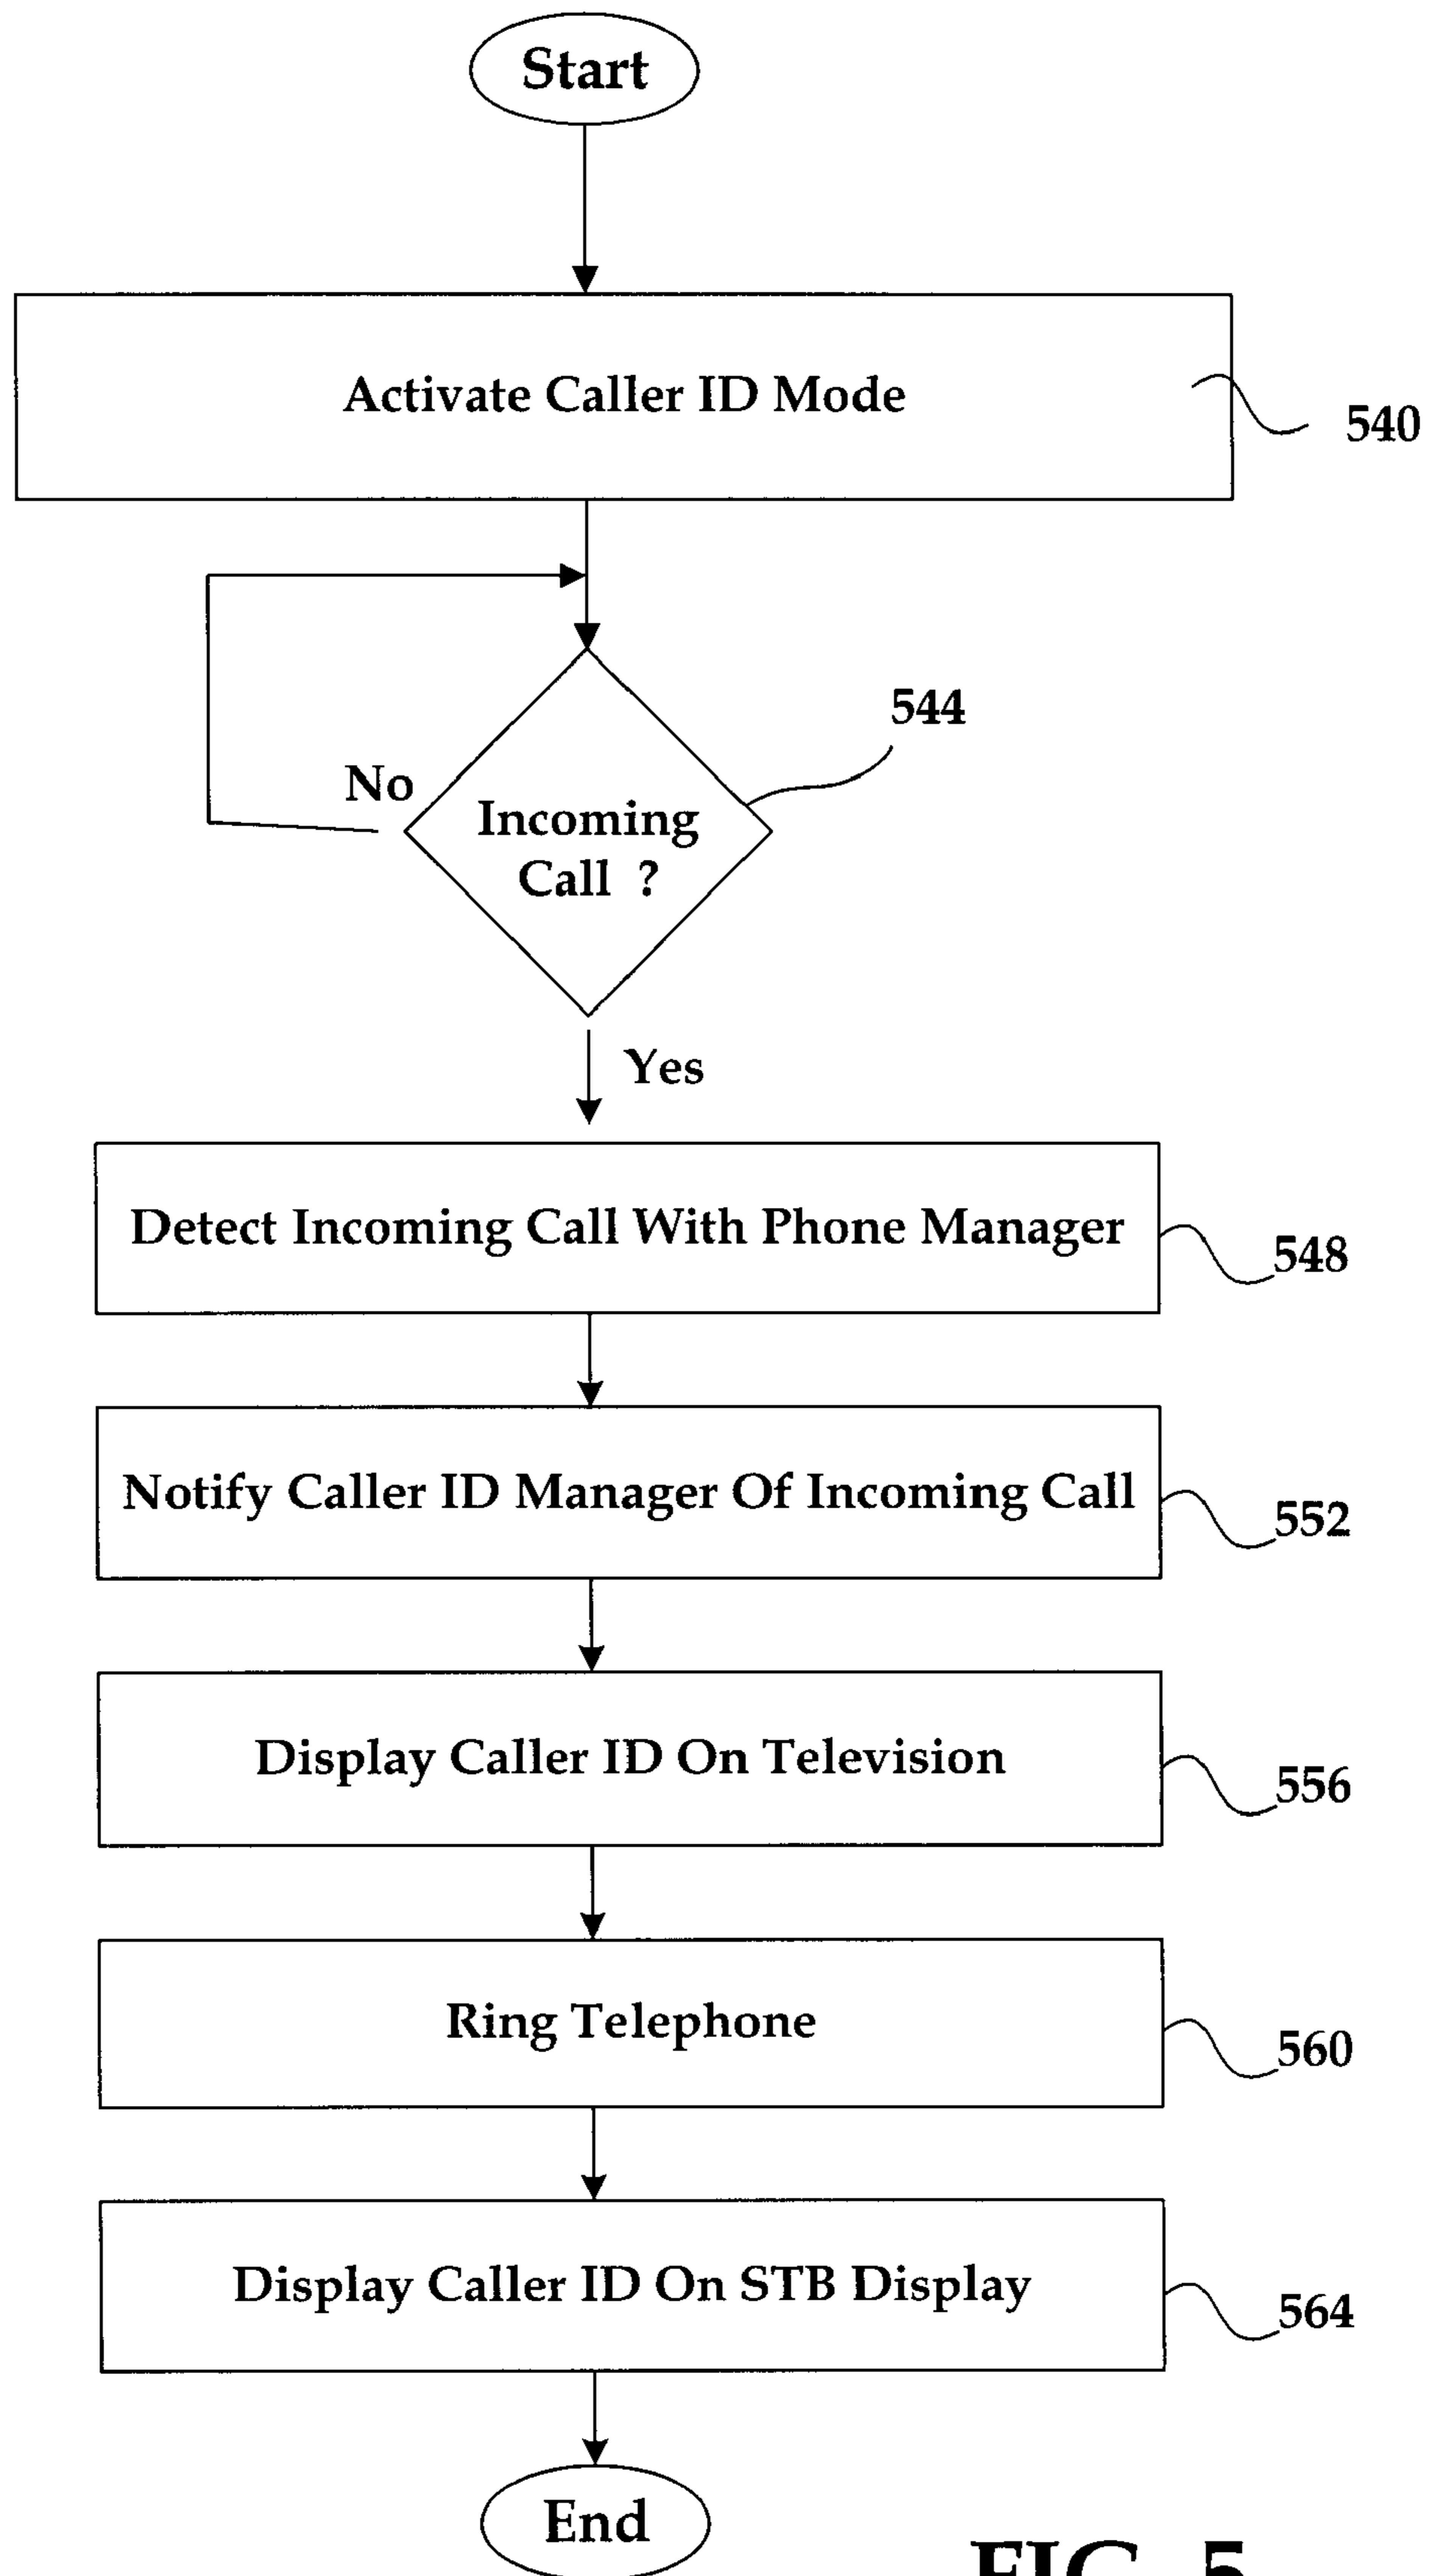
Start

Activate Caller ID Mode

540

544

No

Incoming Call ?

Yes

Detect Incoming Call With Phone Manager

548

Notify Caller ID Manager Of Incoming Call

552

Display Caller ID On Television

556

Ring Telephone

560

Display Caller ID On STB Display

564

End

FIG. 5